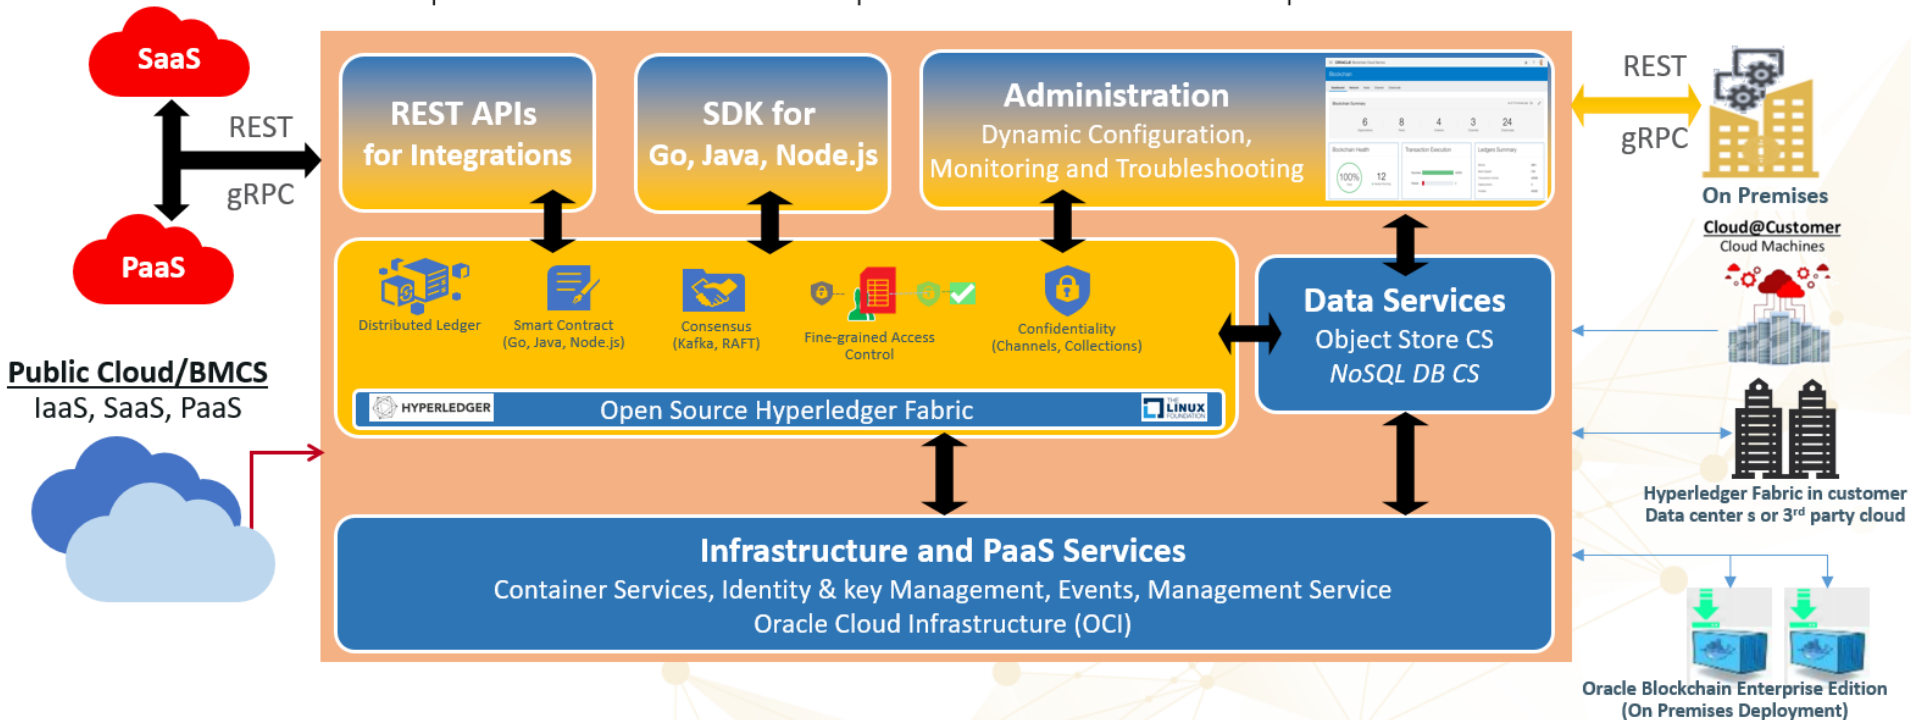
SaaS

REST

gRPC

PaaS

Public Cloud/BMCS
IaaS, SaaS, PaaS

REST APIs
for Integrations

SDK for
Go, Java, Node.js

Administration
Dynamic Configuration,
Monitoring and Troubleshooting

Distributed Ledger

Smart Contract
(Go, Java, Node.js)

Consensus
(Kafka, RAFT)

Fine-grained Access Control

Confidentiality
(Channels, Collections)

HYPERLEDGER

Open Source Hyperledger Fabric

LINUX

Data Services
Object Store CS
NoSQL DB CS

Infrastructure and PaaS Services
Container Services, Identity & key Management, Events, Management Service
Oracle Cloud Infrastructure (OCI)

REST

gRPC

On Premises

Cloud@Customer
Cloud Machines

Hyperledger Fabric in customer
Data center s or 3$^{rd}$ party cloud

Oracle Blockchain Enterprise Edition
(On Premises Deployment)